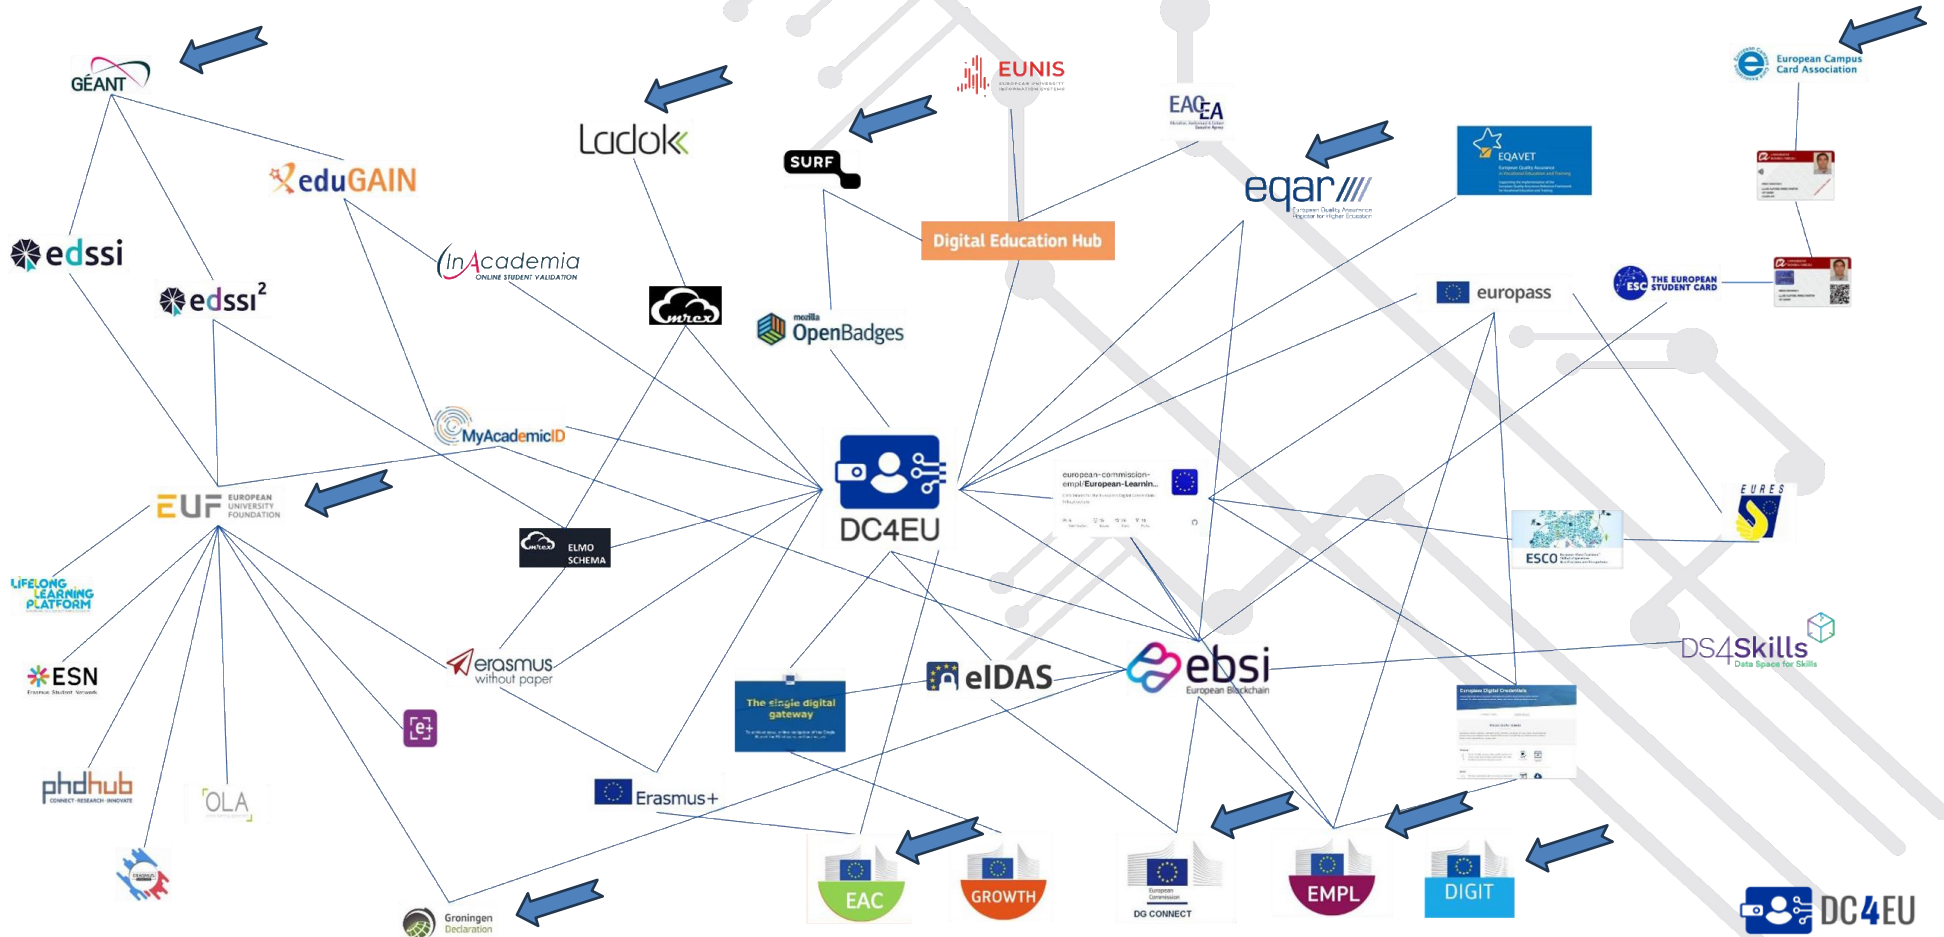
GÉANT

Ladok

EUNIS
EUROPEAN UNIVERSITY INFORMATION SYSTEMS

EACEA

European Campus Card Association

eduGAIN

SURF

Digital Education Hub

eqar
European Quality Assurance Register for Higher Education

EQAVET

edssi

edssi$^2$

InAcademia
ONLINE STUDENT VALIDATION

mrex

mozilla OpenBadges

europass

ESC THE EUROPEAN STUDENT CARD

MyAcademicID

DC4EU

european-commission-empl-European-Learnin...

EUF EUROPEAN UNIVERSITY FOUNDATION

mrex ELMO SCHEMA

EURES

ESCO

LIFELONG LEARNING PLATFORM

DS4Skills
Data Space for Skills

ESN
Erasmus Student Network

erasmus without paper

eIDAS

ebsi
European Blockchain

The single digital gateway

European Digital Credentials

phdhub
CONNECT · RESEARCH · INNOVATE

OLA

Erasmus+

EAC

GROWTH

European Commission
DG CONNECT

EMPL

DIGIT

Groningen Declaration

DC4EU